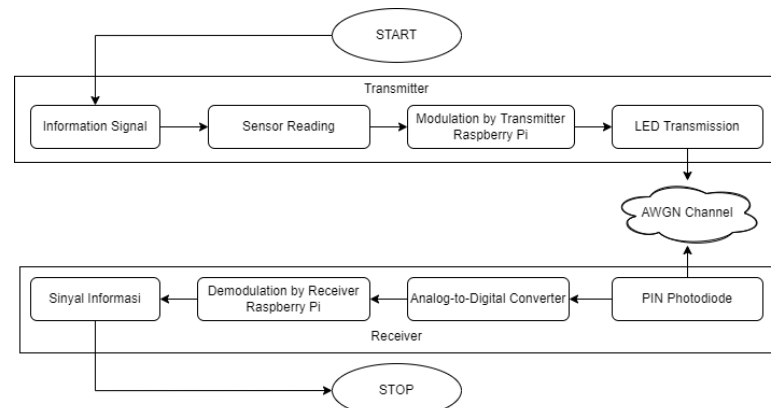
START

Transmitter

Information Signal

Sensor Reading

Modulation by Transmitter Raspberry Pi

LED Transmission

AWGN Channel

Sinyal Informasi

Demodulation by Receiver Raspberry Pi

Analog-to-Digital Converter

PIN Photodiode

Receiver

STOP